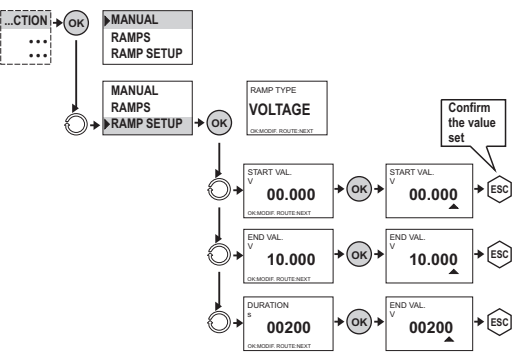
...CTION
...
...
OK
MANUAL
RAMPS
RAMP SETUP

MANUAL
RAMPS
RAMP SETUP
OK
RAMP TYPE
VOLTAGE
OK:MODIF. ROUTE:NEXT

Confirm the value set

START VAL.
V
00.000
OK:MODIF. ROUTE:NEXT
OK
START VAL.
V
00.000
ESC

END VAL.
V
10.000
OK:MODIF. ROUTE:NEXT
OK
END VAL.
V
10.000
ESC

DURATION
s
00200
OK:MODIF. ROUTE:NEXT
OK
END VAL.
V
00200
ESC